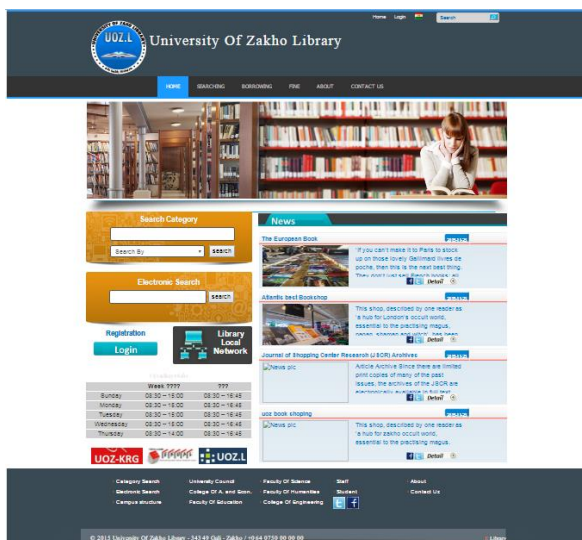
Home Login Search

UOZ.L

University Of Zakho Library

HOME SEARCHING BORROWING FINE ABOUT CONTACT US

Search Category

Search By search

Electronic Search

search

Registration

Login

Library Local Network

| Week ???? | ??? |
|---|---|
| Sunday 08:30 – 15:00 | 08:30 – 16:45 |
| Monday 08:30 – 15:00 | 08:30 – 16:45 |
| Tuesday 08:30 – 15:00 | 08:30 – 16:45 |
| Wednesday 08:30 – 15:00 | 08:30 – 16:45 |
| Thursday 08:30 – 14:00 | 08:30 – 16:45 |

UOZ-KRG UOZ.L

News

The European Book

"If you can't make it to Paris to stock up on those lovely Gallimard livres de poche, then this is the next best thing. They don't just sell French books, all

Detail

Atlantis best Bookshop

This shop, described by one reader as "a hub for London's occult world, essential to the practising magus, pagan, shaman and witch", has been

Detail

Journal of Shopping Center Research (JSCR) Archives

News pic

Article Archive Since there are limited print copies of many of the past issues, the archives of the JSCR are electronically available in full text

Detail

uoz book shoping

News pic

This shop, described by one reader as "a hub for zakho occult world, essential to the practising magus.

Detail

Category Search | University Council | Faculty Of Science | Staff | About
Electronic Search | College Of A. and Econ. | Faculty Of Humanities | Student | Contact Us
Campus structure | Faculty Of Education | College Of Engineering

© 2013 University Of Zakho Library - 34349 Duhok - Zakho / +964 0750 00 00 00